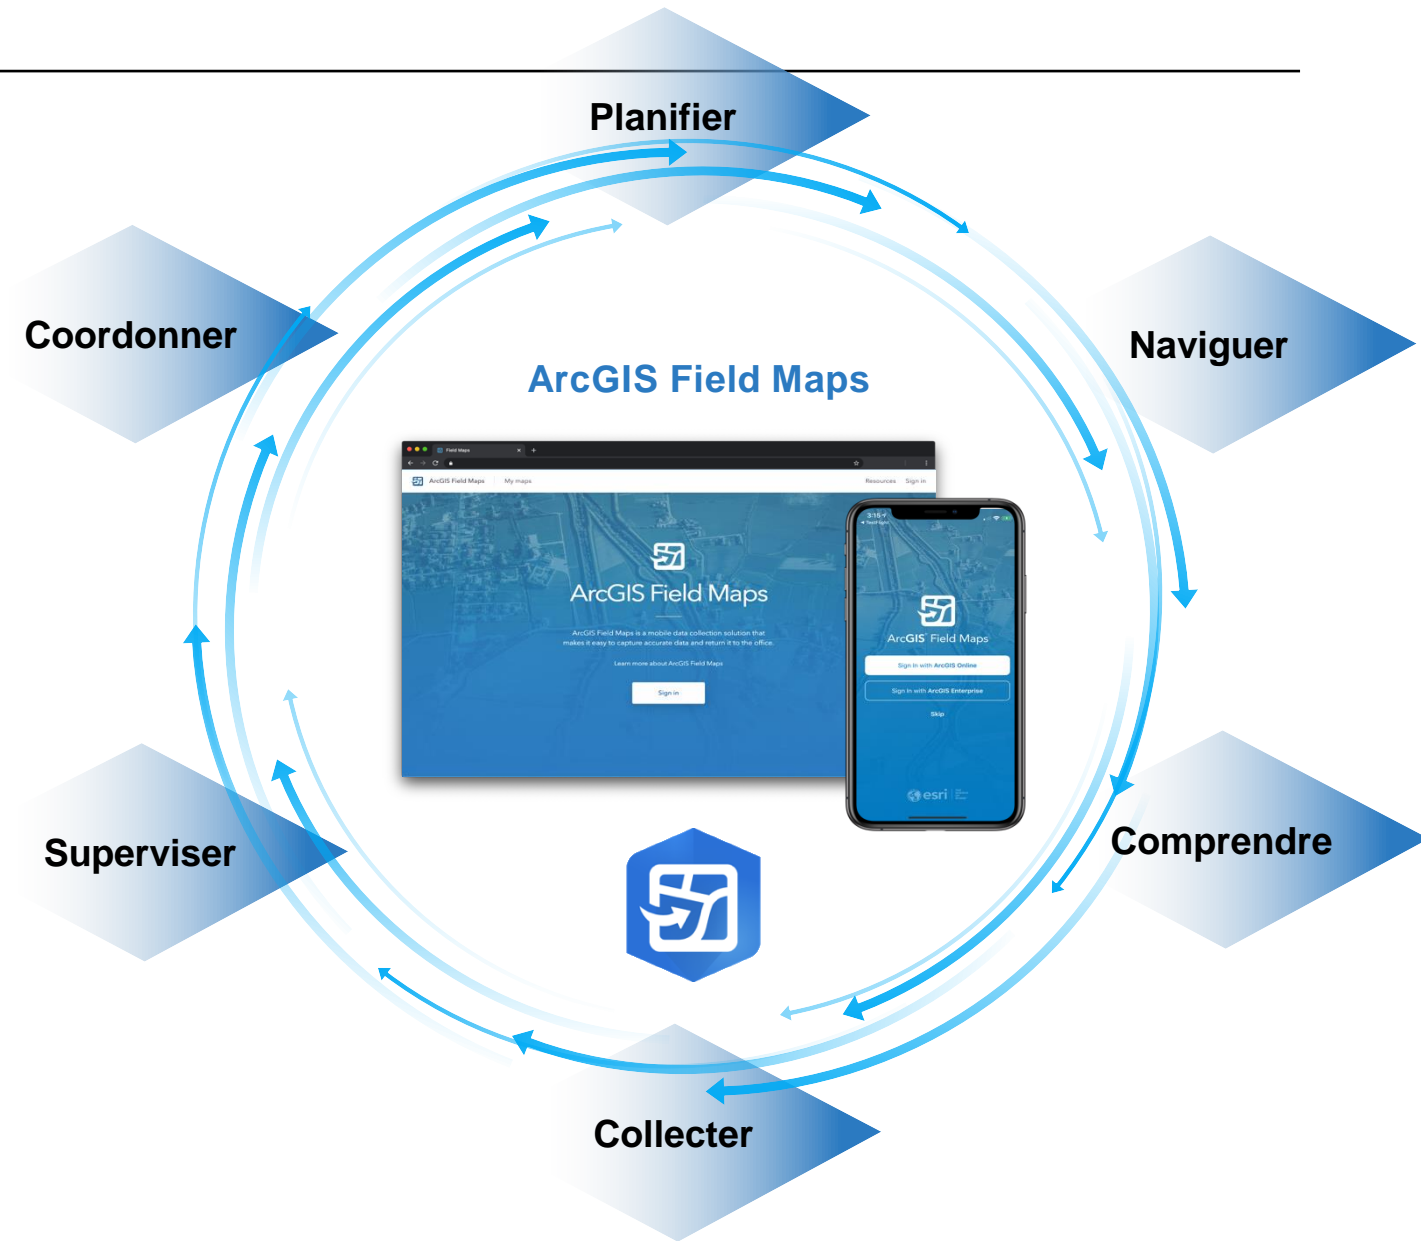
Planifier

Naviguer

Comprendre

Collecter

Superviser

Coordonner

ArcGIS Field Maps

Field Maps

ArcGIS Field Maps   My maps   Resources   Sign in

ArcGIS Field Maps

ArcGIS Field Maps is a mobile data collection solution that makes it easy to capture accurate data and return it to the office.

Learn more about ArcGIS Field Maps

Sign in

3:15

ArcGIS Field Maps

Sign in with ArcGIS Online

Sign in with ArcGIS Enterprise

Skip

esri